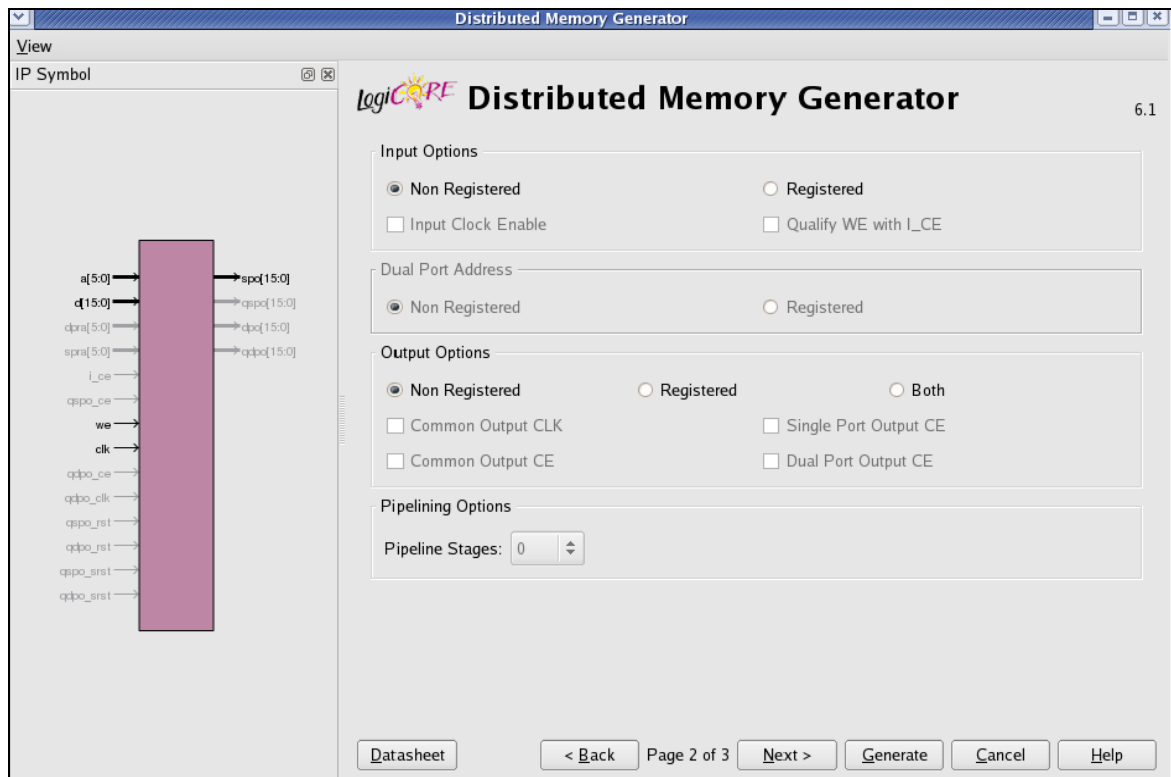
Distributed Memory Generator

View

IP Symbol

a[5:0]
d[15:0]
dpra[5:0]
spra[5:0]
i_ce
qspo_ce
we
clk
qdpo_ce
qdpo_clk
qspo_rst
qdpo_rst
qspo_srst
qdpo_srst

spo[15:0]
qspo[15:0]
dpo[15:0]
qdpo[15:0]

LogiCORE Distributed Memory Generator 6.1

Input Options

Non Registered
Registered
Input Clock Enable
Qualify WE with I_CE

Dual Port Address

Non Registered
Registered

Output Options

Non Registered
Registered
Both
Common Output CLK
Single Port Output CE
Common Output CE
Dual Port Output CE

Pipelining Options

Pipeline Stages: 0

Datasheet
< Back
Page 2 of 3
Next >
Generate
Cancel
Help